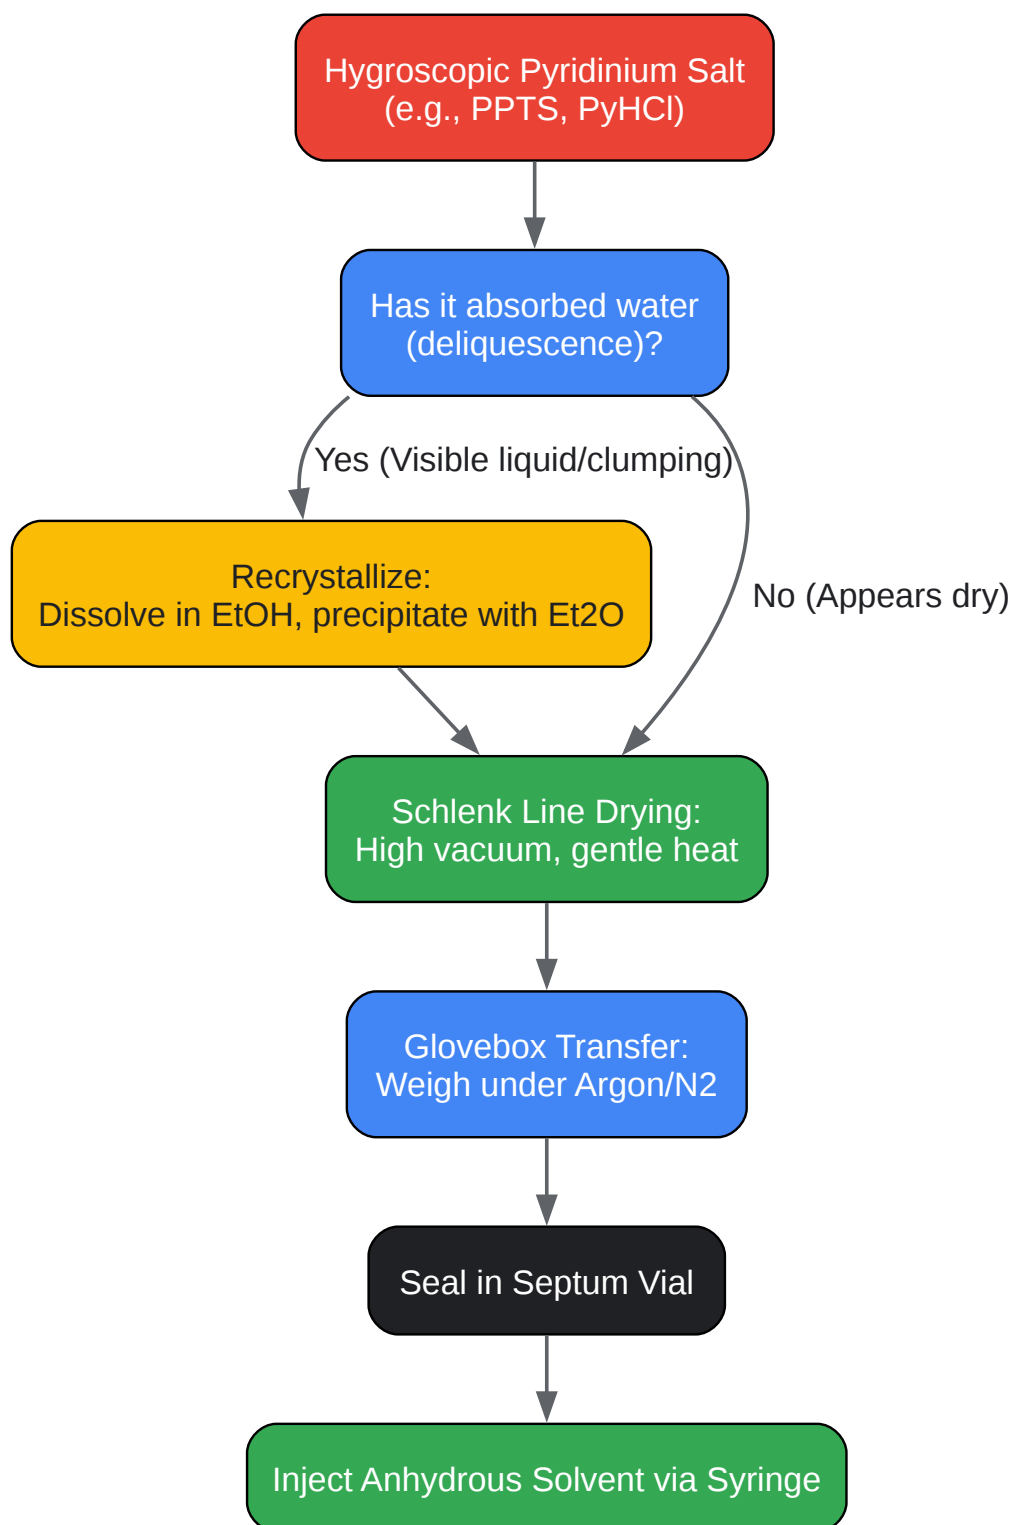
Hygroscopic Pyridinium Salt
(e.g., PPTS, PyHCl)

Has it absorbed water
(deliquescence)?

Yes (Visible liquid/clumping)

No (Appears dry)

Recrystallize:
Dissolve in EtOH, precipitate with Et2O

Schlenk Line Drying:
High vacuum, gentle heat

Glovebox Transfer:
Weigh under Argon/N2

Seal in Septum Vial

Inject Anhydrous Solvent via Syringe